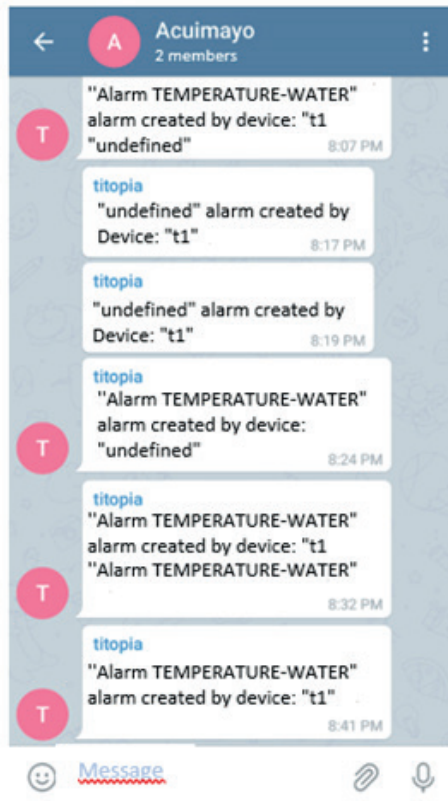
A
Acuimayo
2 members

T
''Alarm TEMPERATURE-WATER" alarm created by device: "t1 "undefined"
8:07 PM

titopia
"undefined" alarm created by Device: "t1"
8:17 PM

titopia
"undefined" alarm created by Device: "t1"
8:19 PM

T
titopia
''Alarm TEMPERATURE-WATER" alarm created by device: "undefined"
8:24 PM

T
titopia
''Alarm TEMPERATURE-WATER" alarm created by device: "t1 ''Alarm TEMPERATURE-WATER"
8:32 PM

T
titopia
''Alarm TEMPERATURE-WATER" alarm created by device: "t1"
8:41 PM

Message